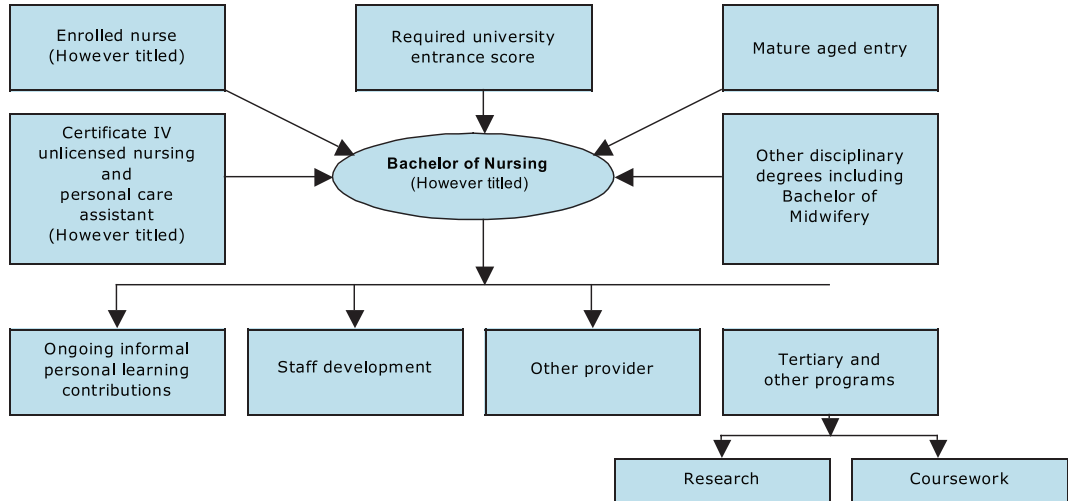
Enrolled nurse (However titled)

Required university entrance score

Mature aged entry

Certificate IV unlicensed nursing and personal care assistant (However titled)

Bachelor of Nursing (However titled)

Other disciplinary degrees including Bachelor of Midwifery

Ongoing informal personal learning contributions

Staff development

Other provider

Tertiary and other programs

Research

Coursework